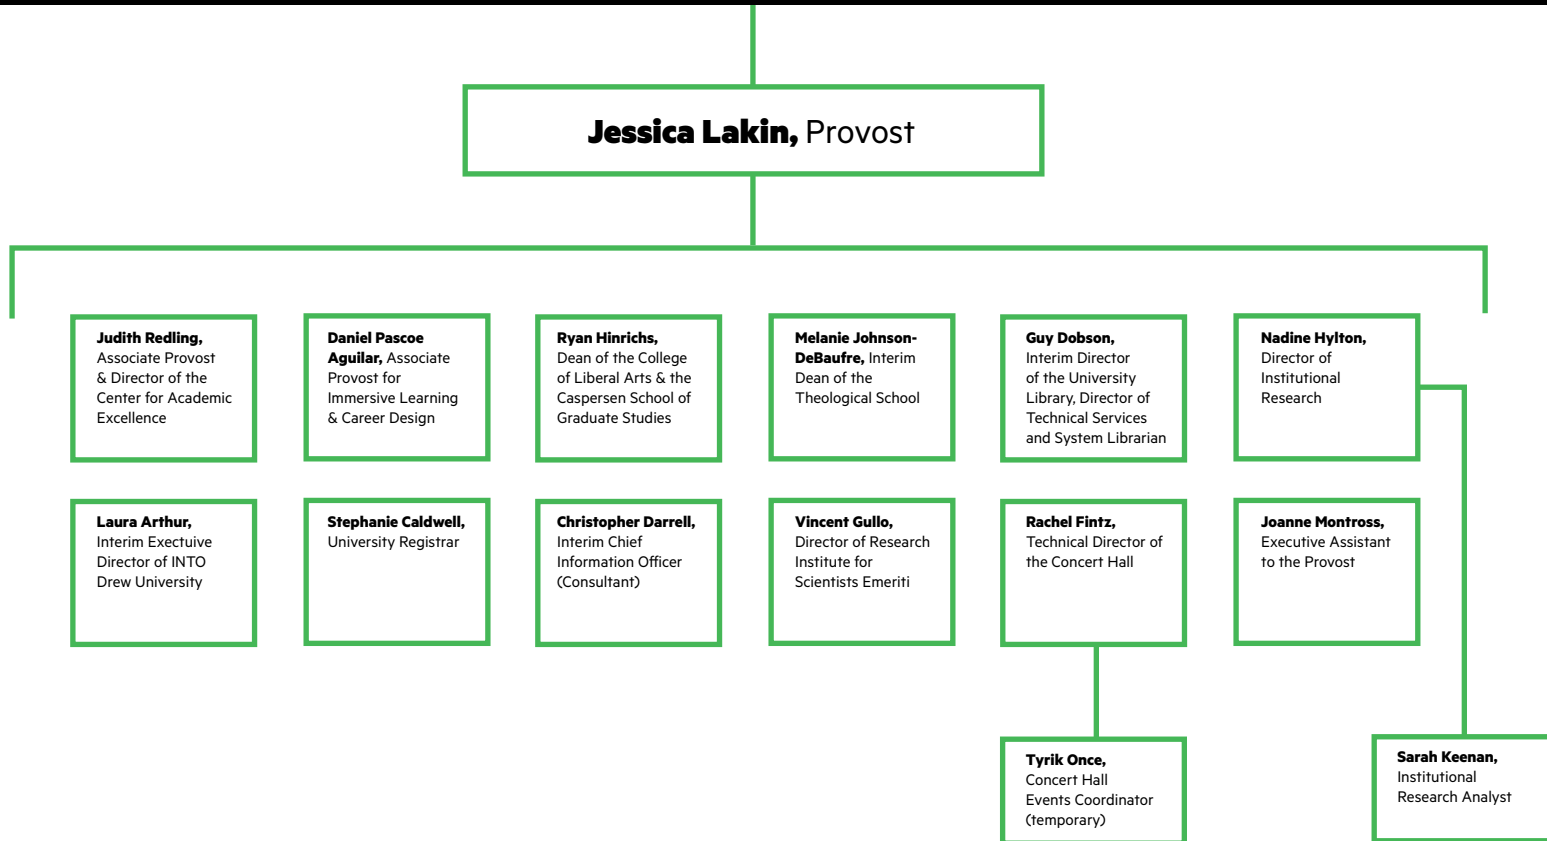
**Jessica Lakin,** Provost

**Judith Redling,** Associate Provost & Director of the Center for Academic Excellence

**Daniel Pascoe Aguilar,** Associate Provost for Immersive Learning & Career Design

**Ryan Hinrichs,** Dean of the College of Liberal Arts & the Caspersen School of Graduate Studies

**Melanie Johnson-DeBaufre,** Interim Dean of the Theological School

**Guy Dobson,** Interim Director of the University Library, Director of Technical Services and System Librarian

**Nadine Hylton,** Director of Institutional Research

**Laura Arthur,** Interim Exectuive Director of INTO Drew University

**Stephanie Caldwell,** University Registrar

**Christopher Darrell,** Interim Chief Information Officer (Consultant)

**Vincent Gullo,** Director of Research Institute for Scientists Emeriti

**Rachel Fintz,** Technical Director of the Concert Hall

**Joanne Montross,** Executive Assistant to the Provost

**Tyrik Once,** Concert Hall Events Coordinator (temporary)

**Sarah Keenan,** Institutional Research Analyst